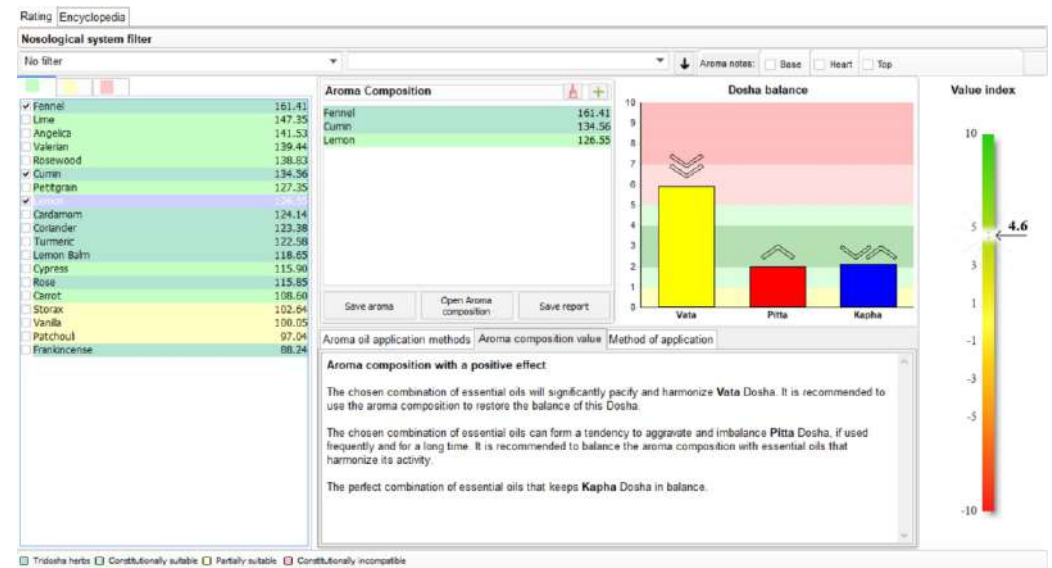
Rating Encyclopedia

Nosological system filter

No filter

Aroma notes: Base Heart Top

| | |
|---|---|
| ✓ Fennel | 161.41 |
| Lime | 147.35 |
| Angelica | 141.53 |
| Valerian | 139.44 |
| Rosewood | 138.83 |
| ✓ Cumin | 134.56 |
| Petitgrain | 127.35 |
| ✓ Lemon | 126.55 |
| Cardamom | 124.14 |
| Coriander | 123.38 |
| Turmeric | 122.58 |
| Lemon Balm | 118.65 |
| Cypress | 115.90 |
| Rose | 115.85 |
| Carrot | 108.60 |
| Storax | 102.64 |
| Vanilla | 100.05 |
| Patchouli | 97.04 |
| Frankincense | 88.24 |

Aroma Composition

| | |
|---|---|
| Fennel | 161.41 |
| Cumin | 134.56 |
| Lemon | 126.55 |

Save aroma
Open Aroma composition
Save report

Dosha balance

10 9 8 7 6 5 4 3 2 1 0

Vata Pitta Kapha

Value index

10 5 4.6 3 1 -1 -3 -5 -10

Aroma oil application methods Aroma composition value Method of application

Aroma composition with a positive effect

The chosen combination of essential oils will significantly pacify and harmonize Vata Dosha. It is recommended to use the aroma composition to restore the balance of this Dosha.

The chosen combination of essential oils can form a tendency to aggravate and imbalance Pitta Dosha, if used frequently and for a long time. It is recommended to balance the aroma composition with essential oils that harmonize its activity.

The perfect combination of essential oils that keeps Kapha Dosha in balance.

Tridosha herbs Constitutionally suitable Partially suitable Constitutionally incompatible